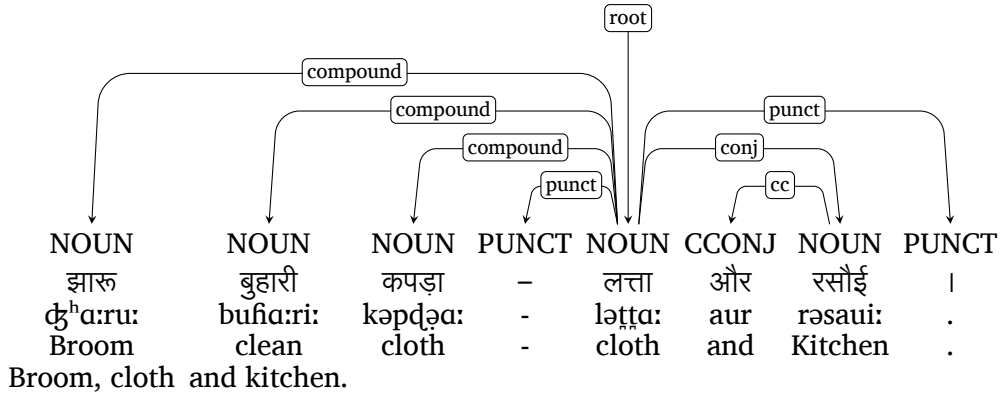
root

compound

compound

compound

punct

punct

conj

cc

| NOUN | NOUN | NOUN | PUNCT | NOUN | CCONJ | NOUN | PUNCT |
|---|---|---|---|---|---|---|---|
| झारू | बुहारी | कपड़ा | – | लत्ता | और | रसौई | । |
| ʤʰɑːruː | buɦɑːriː | kəpɖ̤ɑː | - | lət̪t̪ɑː | aur | rəsauiː | . |
| Broom | clean | cloth | - | cloth | and | Kitchen | . |

Broom, cloth and kitchen.